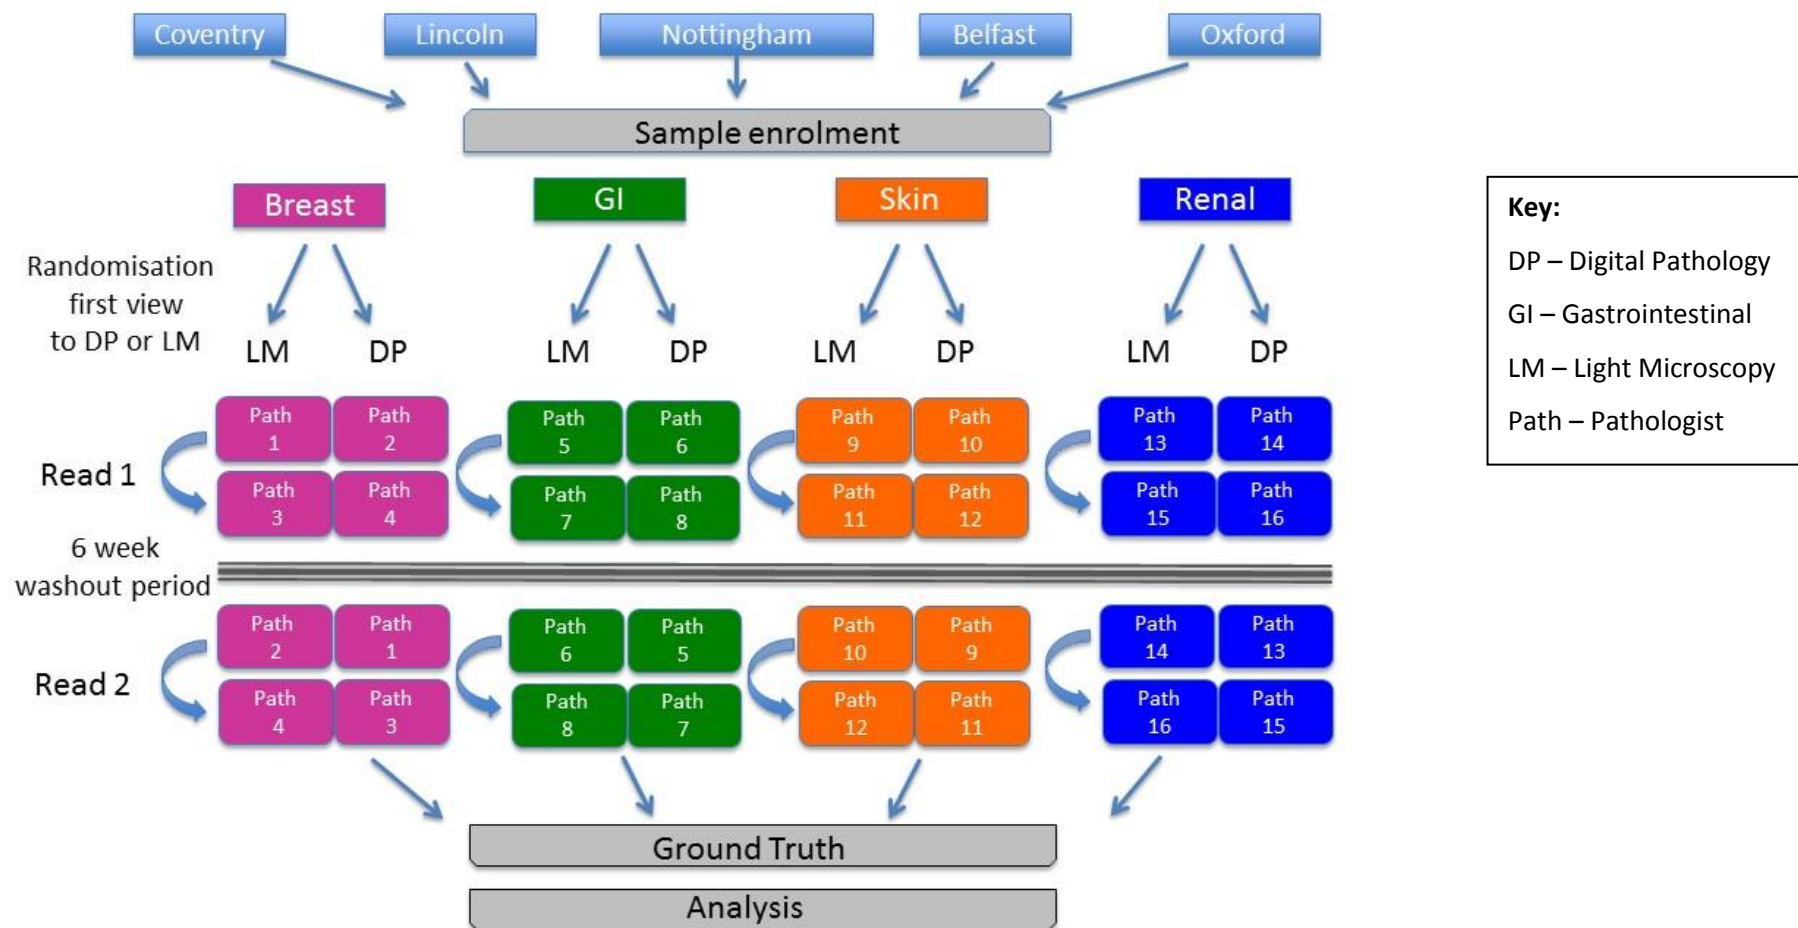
Coventry Lincoln Nottingham Belfast Oxford

Sample enrolment

Breast GI Skin Renal

Randomisation first view to DP or LM

LM DP LM DP LM DP LM DP

Read 1

Path 1 Path 2 Path 3 Path 4

Path 5 Path 6 Path 7 Path 8

Path 9 Path 10 Path 11 Path 12

Path 13 Path 14 Path 15 Path 16

6 week washout period

Read 2

Path 2 Path 1 Path 4 Path 3

Path 6 Path 5 Path 8 Path 7

Path 10 Path 9 Path 12 Path 11

Path 14 Path 13 Path 16 Path 15

Ground Truth

Analysis

Key:

DP – Digital Pathology

GI – Gastrointestinal

LM – Light Microscopy

Path – Pathologist